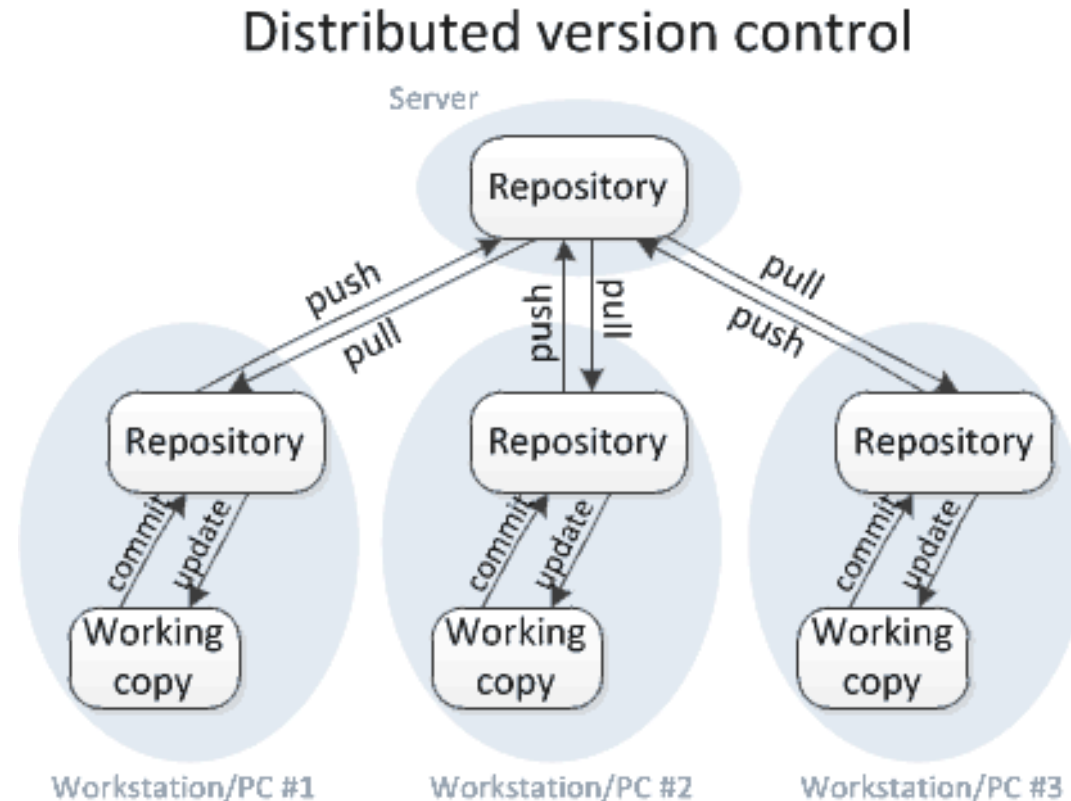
Distributed version control

Server

Repository

push
pull

push
pull

pull
push

Repository

commit
update

Working copy

Repository

commit
update

Working copy

Repository

commit
update

Working copy

Workstation/PC #1

Workstation/PC #2

Workstation/PC #3